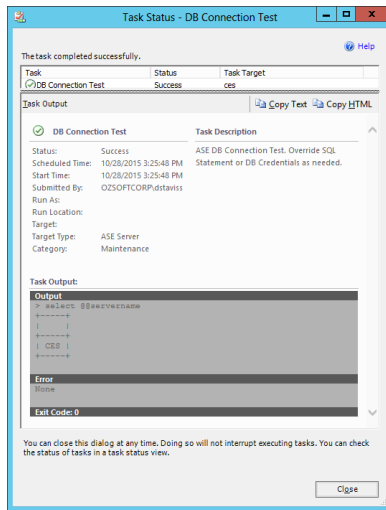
Task Status - DB Connection Test

The task completed successfully.

Help

| Task | Status | Task Target |
|---|---|---|
| DB Connection Test | Success | ces |

Task Output

Copy Text Copy HTML

DB Connection Test

Status: Success
Scheduled Time: 10/28/2015 3:25:48 PM
Start Time: 10/28/2015 3:25:48 PM
Submitted By: OZSOFTCORP\dstaviss
Run As:
Run Location:
Target:
Target Type: ASE Server
Category: Maintenance

Task Description

ASE DB Connection Test. Override SQL Statement or DB Credentials as needed.

Task Output:

Output
> select @@servername
+------+
| |
+------+
| CES |
+------+

Error
None

Exit Code: 0

You can close this dialog at any time. Doing so will not interrupt executing tasks. You can check the status of tasks in a task status view.

Close